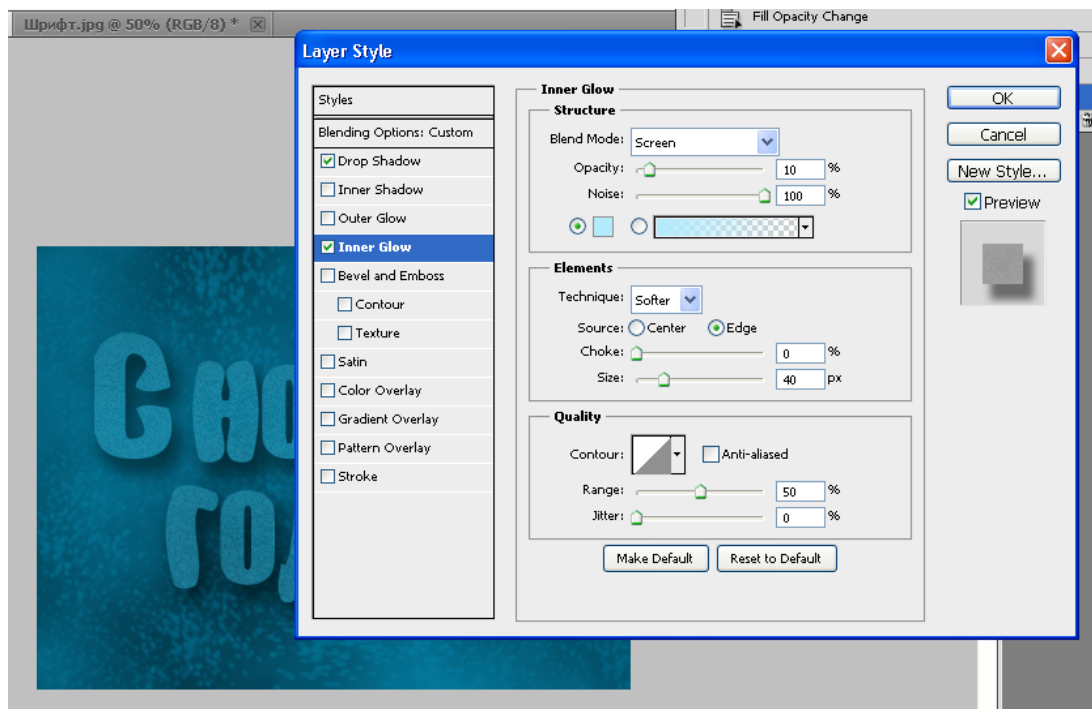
Шрифт.jpg @ 50% (RGB/8) *

Fill Opacity Change

Layer Style

Styles
Blending Options: Custom
Drop Shadow
Inner Shadow
Outer Glow
Inner Glow
Bevel and Emboss
Contour
Texture
Satin
Color Overlay
Gradient Overlay
Pattern Overlay
Stroke

Inner Glow
Structure
Blend Mode: Screen
Opacity: 10 %
Noise: 100 %

Elements
Technique: Softer
Source: Center Edge
Choke: 0 %
Size: 40 px

Quality
Contour: Anti-aliased
Range: 50 %
Jitter: 0 %

Make Default
Reset to Default

OK
Cancel
New Style...
Preview

Сно
год